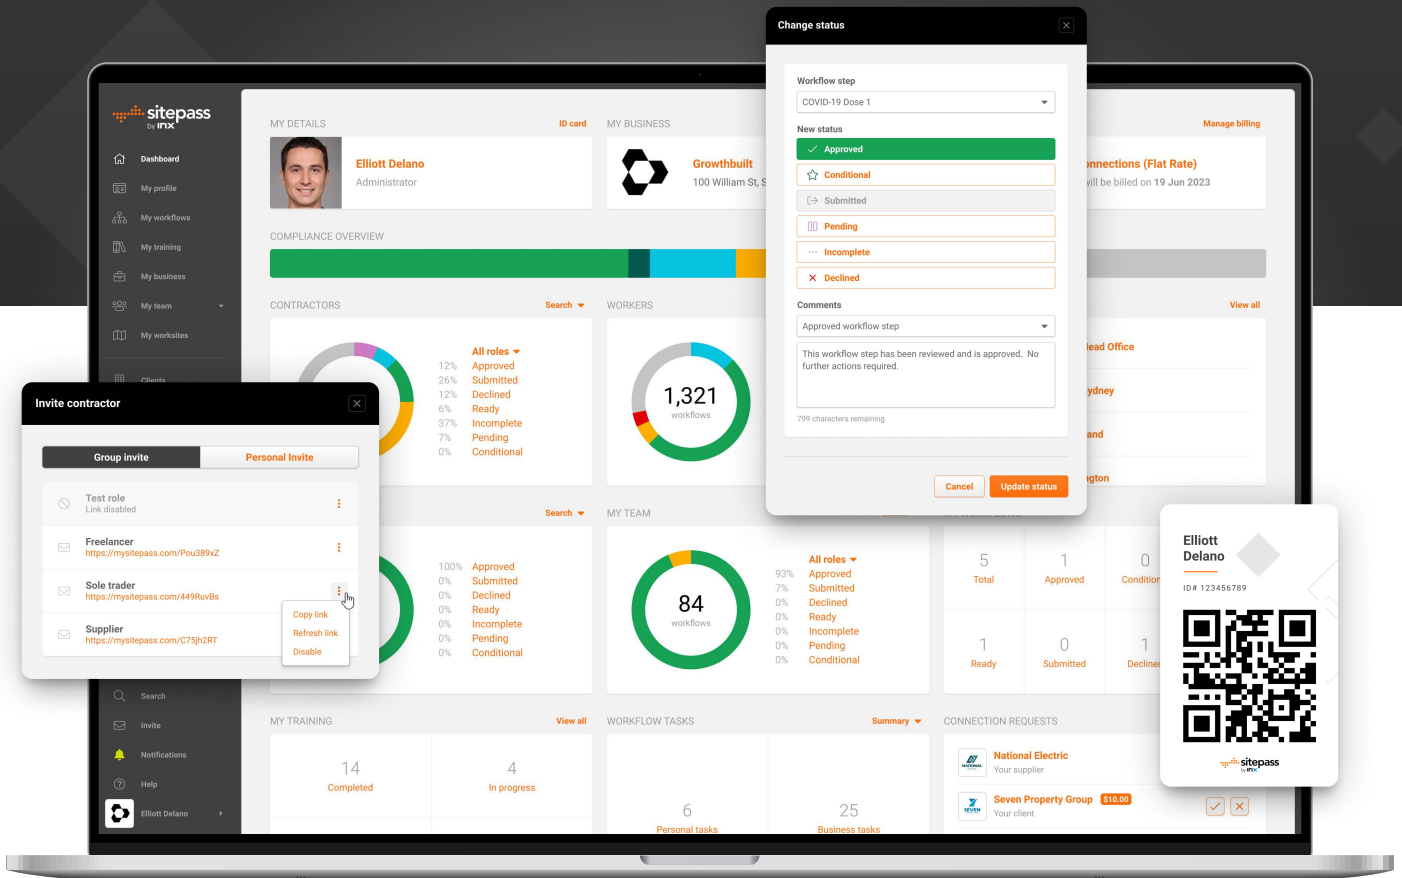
sitepass by INX

Dashboard
My profile
My workflows
My training
My business
My team
My worksites
Clients

Search
Invite
Notifications
Help
Elliott Delano

MY DETAILS
ID card
Elliott Delano
Administrator

MY BUSINESS
Growthbuilt
100 William St, S

Manage billing
nnections (Flat Rate)
vill be billed on 19 Jun 2023

COMPLIANCE OVERVIEW

CONTRACTORS
Search
All roles
12% Approved
26% Submitted
12% Declined
6% Ready
37% Incomplete
7% Pending
0% Conditional

WORKERS
1,321
workflows

View all
lead Office
ydney
and
gton

Search
100% Approved
0% Submitted
0% Declined
0% Ready
0% Incomplete
0% Pending
0% Conditional

MY TEAM
84
workflows
All roles
93% Approved
7% Submitted
0% Declined
0% Ready
0% Incomplete
0% Pending
0% Conditional

5 Total
1 Approved
0 Conditio
1 Ready
0 Submitted
1 Decline

MY TRAINING
View all
14 Completed
4 In progress

WORKFLOW TASKS
Summary
6 Personal tasks
25 Business tasks

CONNECTION REQUESTS
National Electric
Your supplier
Seven Property Group $10.00
Your client

Change status
Workflow step
COVID-19 Dose 1
New status
Approved
Conditional
Submitted
Pending
Incomplete
Declined
Comments
Approved workflow step
This workflow step has been reviewed and is approved. No further actions required.
799 characters remaining
Cancel
Update status

Invite contractor
Group invite
Personal Invite
Test role
Link disabled
Freelancer
https://mysitepass.com/Pou389xZ
Sole trader
https://mysitepass.com/449RuvBs
Supplier
https://mysitepass.com/C75jh2RT
Copy link
Refresh link
Disable

Elliott Delano
ID# 123456789
sitepass by INX